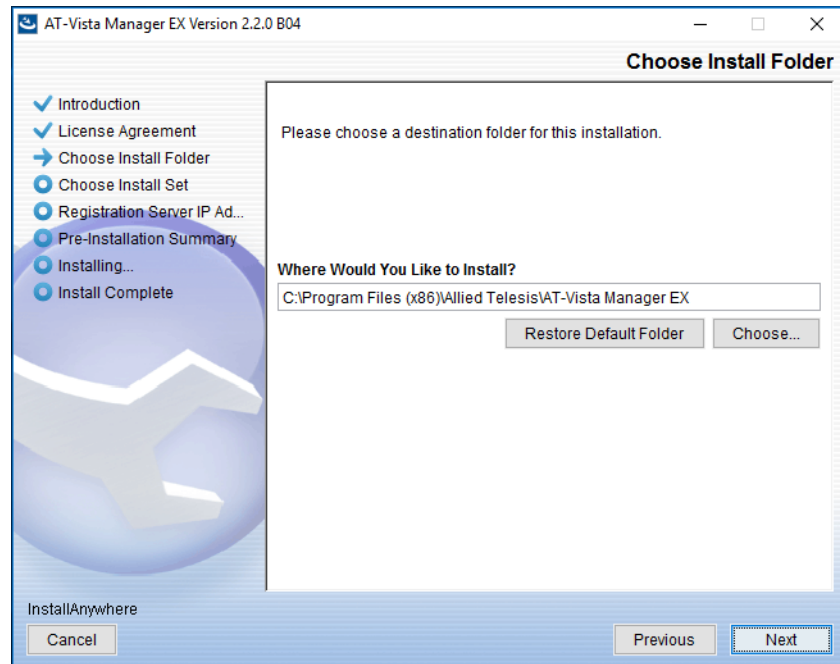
AT-Vista Manager EX Version 2.2.0 B04

Choose Install Folder

Introduction
License Agreement
Choose Install Folder
Choose Install Set
Registration Server IP Ad...
Pre-Installation Summary
Installing...
Install Complete

Please choose a destination folder for this installation.

Where Would You Like to Install?

C:\Program Files (x86)\Allied Telesis\AT-Vista Manager EX

Restore Default Folder

Choose...

InstallAnywhere

Cancel

Previous

Next